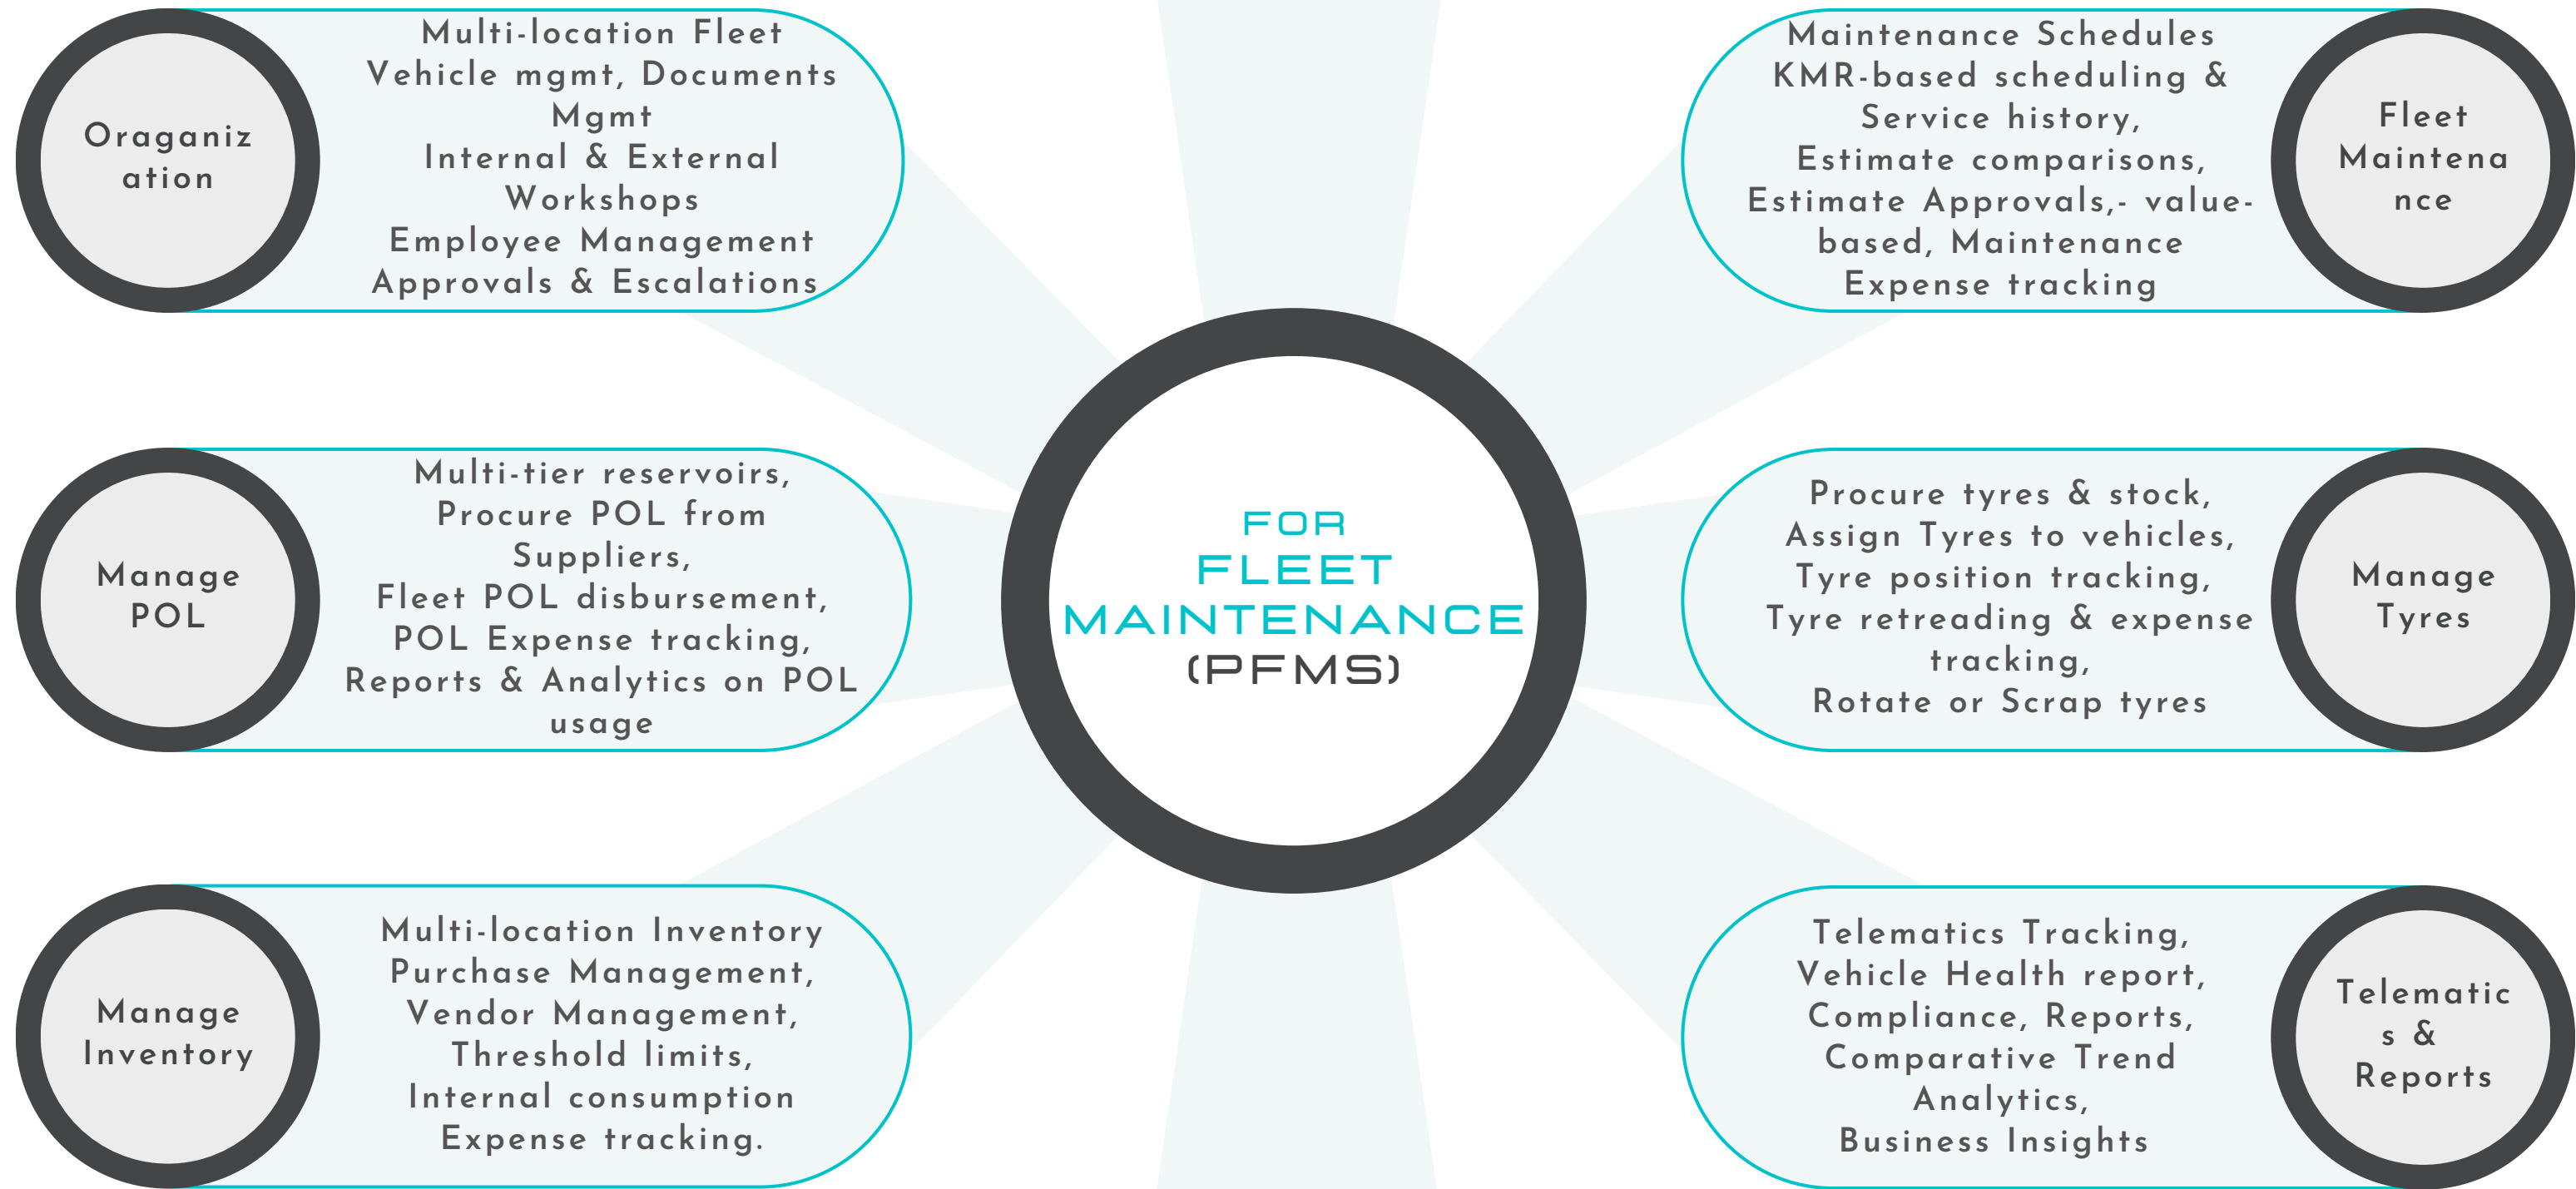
FOR
FLEET
MAINTENANCE
(PFMS)

Oraganiz ation

Multi-location Fleet
Vehicle mgmt, Documents Mgmt
Internal & External Workshops
Employee Management
Approvals & Escalations

Fleet Maintena nce

Maintenance Schedules
KMR-based scheduling & Service history,
Estimate comparisons,
Estimate Approvals,- value-based, Maintenance Expense tracking

Manage POL

Multi-tier reservoirs,
Procure POL from Suppliers,
Fleet POL disbursement,
POL Expense tracking,
Reports & Analytics on POL usage

Manage Tyres

Procure tyres & stock,
Assign Tyres to vehicles,
Tyre position tracking,
Tyre retreading & expense tracking,
Rotate or Scrap tyres

Manage Inventory

Multi-location Inventory
Purchase Management,
Vendor Management,
Threshold limits,
Internal consumption
Expense tracking.

Telematic s & Reports

Telematics Tracking,
Vehicle Health report,
Compliance, Reports,
Comparative Trend Analytics,
Business Insights